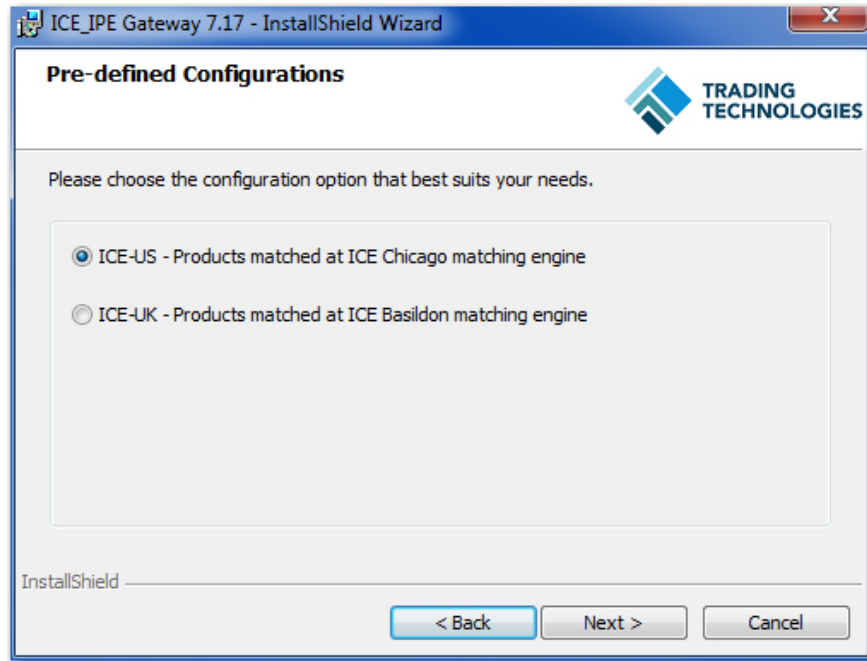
ICE_IPE Gateway 7.17 - InstallShield Wizard

Pre-defined Configurations

TRADING TECHNOLOGIES

Please choose the configuration option that best suits your needs.

ICE-US - Products matched at ICE Chicago matching engine

ICE-UK - Products matched at ICE Basildon matching engine

InstallShield

< Back

Next >

Cancel